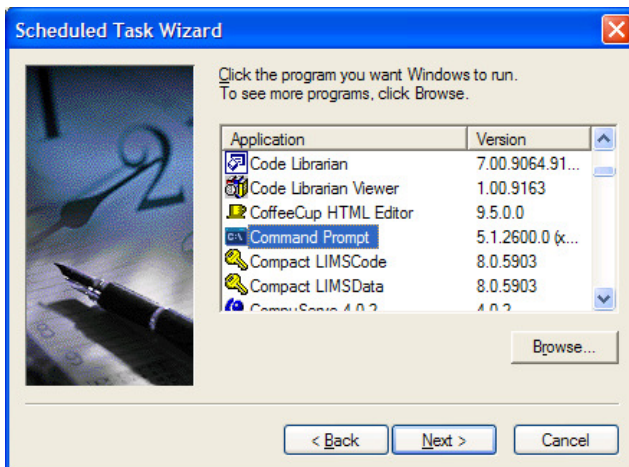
Scheduled Task Wizard

Click the program you want Windows to run.
To see more programs, click Browse.

| Application | Version |
|---|---|
| Code Librarian | 7.00.9064.91... |
| Code Librarian Viewer | 1.00.9163 |
| CoffeeCup HTML Editor | 9.5.0.0 |
| Command Prompt | 5.1.2600.0 (x... |
| Compact LIMSCode | 8.0.5903 |
| Compact LIMSData | 8.0.5903 |
| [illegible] | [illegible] |

Browse...

< Back   Next >   Cancel